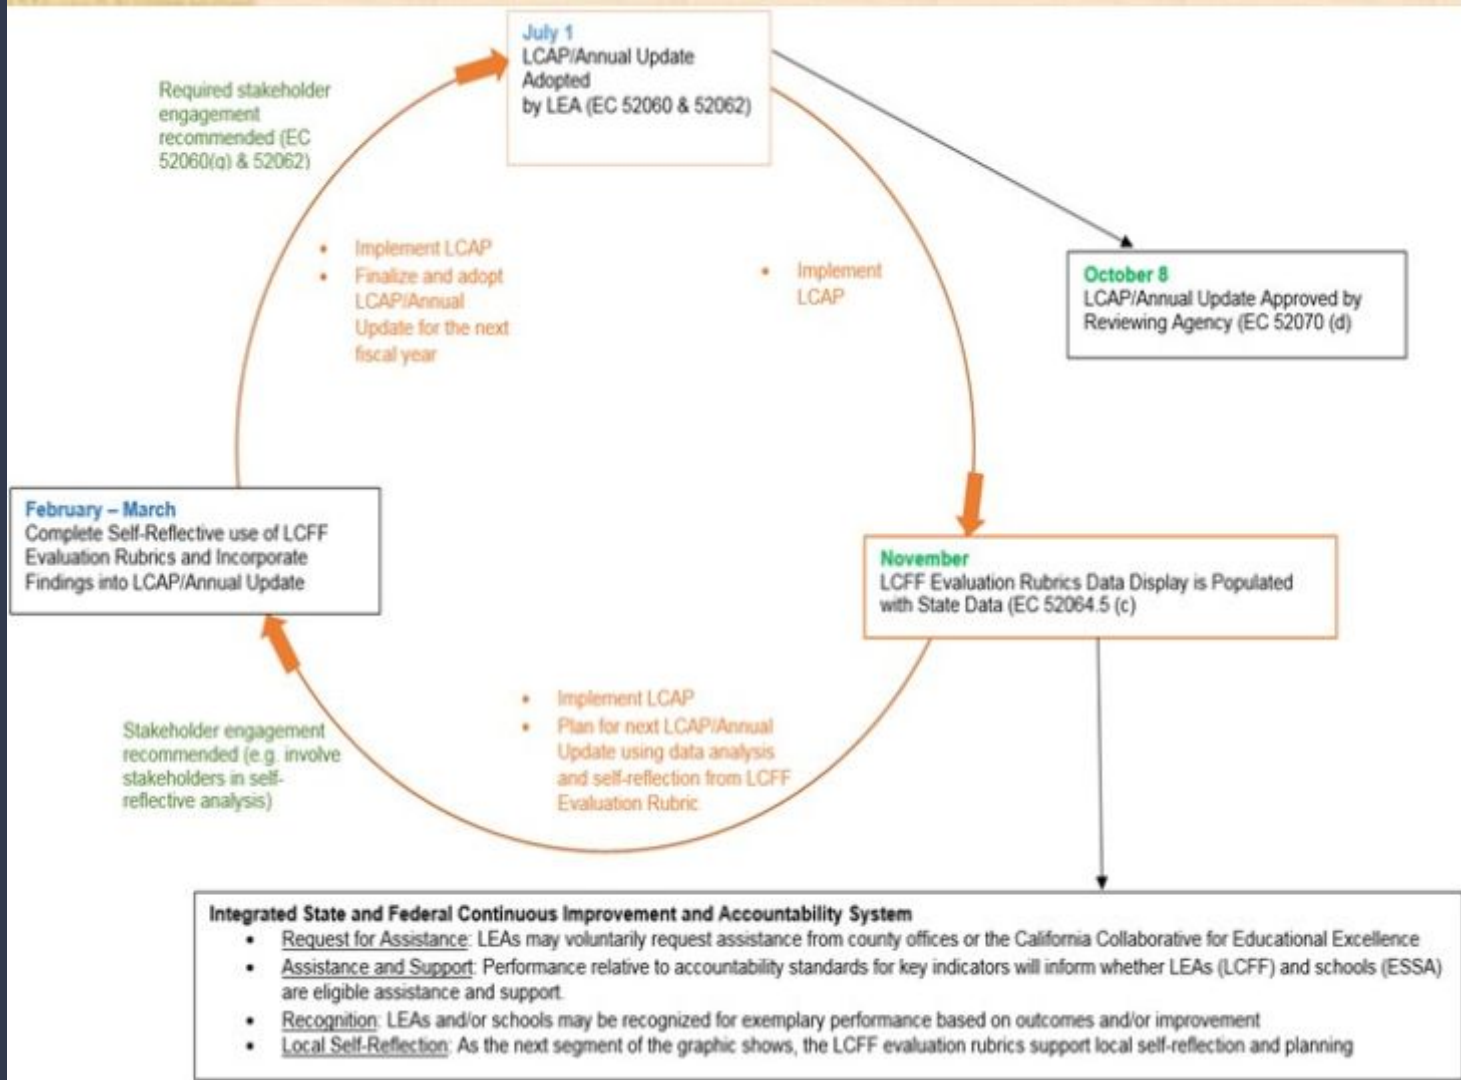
July 1
LCAP/Annual Update Adopted by LEA (EC 52060 & 52062)

Required stakeholder engagement recommended (EC 52060(g) & 52062)

October 8
LCAP/Annual Update Approved by Reviewing Agency (EC 52070 (d)

• Implement LCAP
• Finalize and adopt LCAP/Annual Update for the next fiscal year

• Implement LCAP

February – March
Complete Self-Reflective use of LCFF Evaluation Rubrics and Incorporate Findings into LCAP/Annual Update

November
LCFF Evaluation Rubrics Data Display is Populated with State Data (EC 52064.5 (c)

Stakeholder engagement recommended (e.g. involve stakeholders in self-reflective analysis)

• Implement LCAP
• Plan for next LCAP/Annual Update using data analysis and self-reflection from LCFF Evaluation Rubric

Integrated State and Federal Continuous Improvement and Accountability System
• Request for Assistance: LEAs may voluntarily request assistance from county offices or the California Collaborative for Educational Excellence
• Assistance and Support: Performance relative to accountability standards for key indicators will inform whether LEAs (LCFF) and schools (ESSA) are eligible assistance and support.
• Recognition: LEAs and/or schools may be recognized for exemplary performance based on outcomes and/or improvement
• Local Self-Reflection: As the next segment of the graphic shows, the LCFF evaluation rubrics support local self-reflection and planning